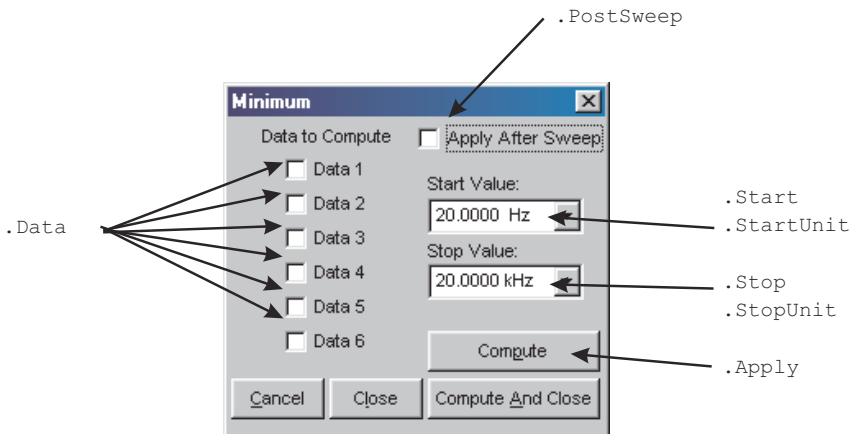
.PostSweep

Minimum

Data to Compute

Apply After Sweep

Data 1

Data 2

Data 3

Data 4

Data 5

Data 6

Start Value:

20.0000 Hz

Stop Value:

20.0000 kHz

Compute

Cancel

Close

Compute And Close

.Data

.Start
.StartUnit

.Stop
.StopUnit

.Apply